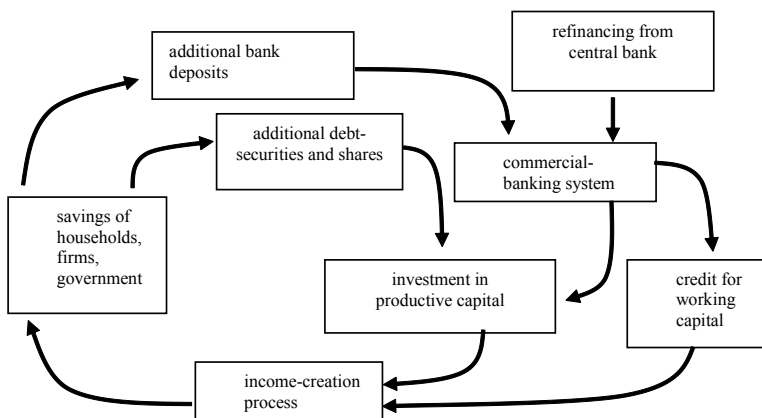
additional bank deposits

refinancing from central bank

additional debt-securities and shares

commercial-banking system

savings of households, firms, government

investment in productive capital

credit for working capital

income-creation process